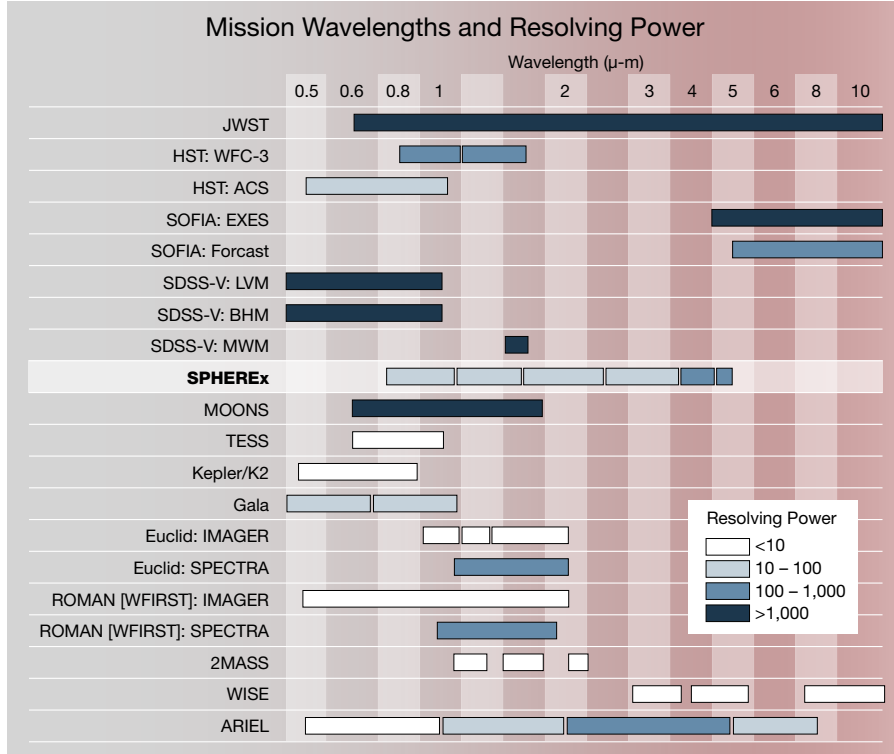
Mission Wavelengths and Resolving Power

Wavelength (μ-m)

| 0.5 | 0.6 | 0.8 | 1 | 2 | 3 | 4 | 5 | 6 | 8 | 10 |
|---|---|---|---|---|---|---|---|---|---|---|

JWST
HST: WFC-3
HST: ACS
SOFIA: EXES
SOFIA: Forcast
SDSS-V: LVM
SDSS-V: BHM
SDSS-V: MWM
SPHEREx
MOONS
TESS
Kepler/K2
Gaia
Euclid: IMAGER
Euclid: SPECTRA
ROMAN [WFIRST]: IMAGER
ROMAN [WFIRST]: SPECTRA
2MASS
WISE
ARIEL

Resolving Power
<10
10 – 100
100 – 1,000
>1,000